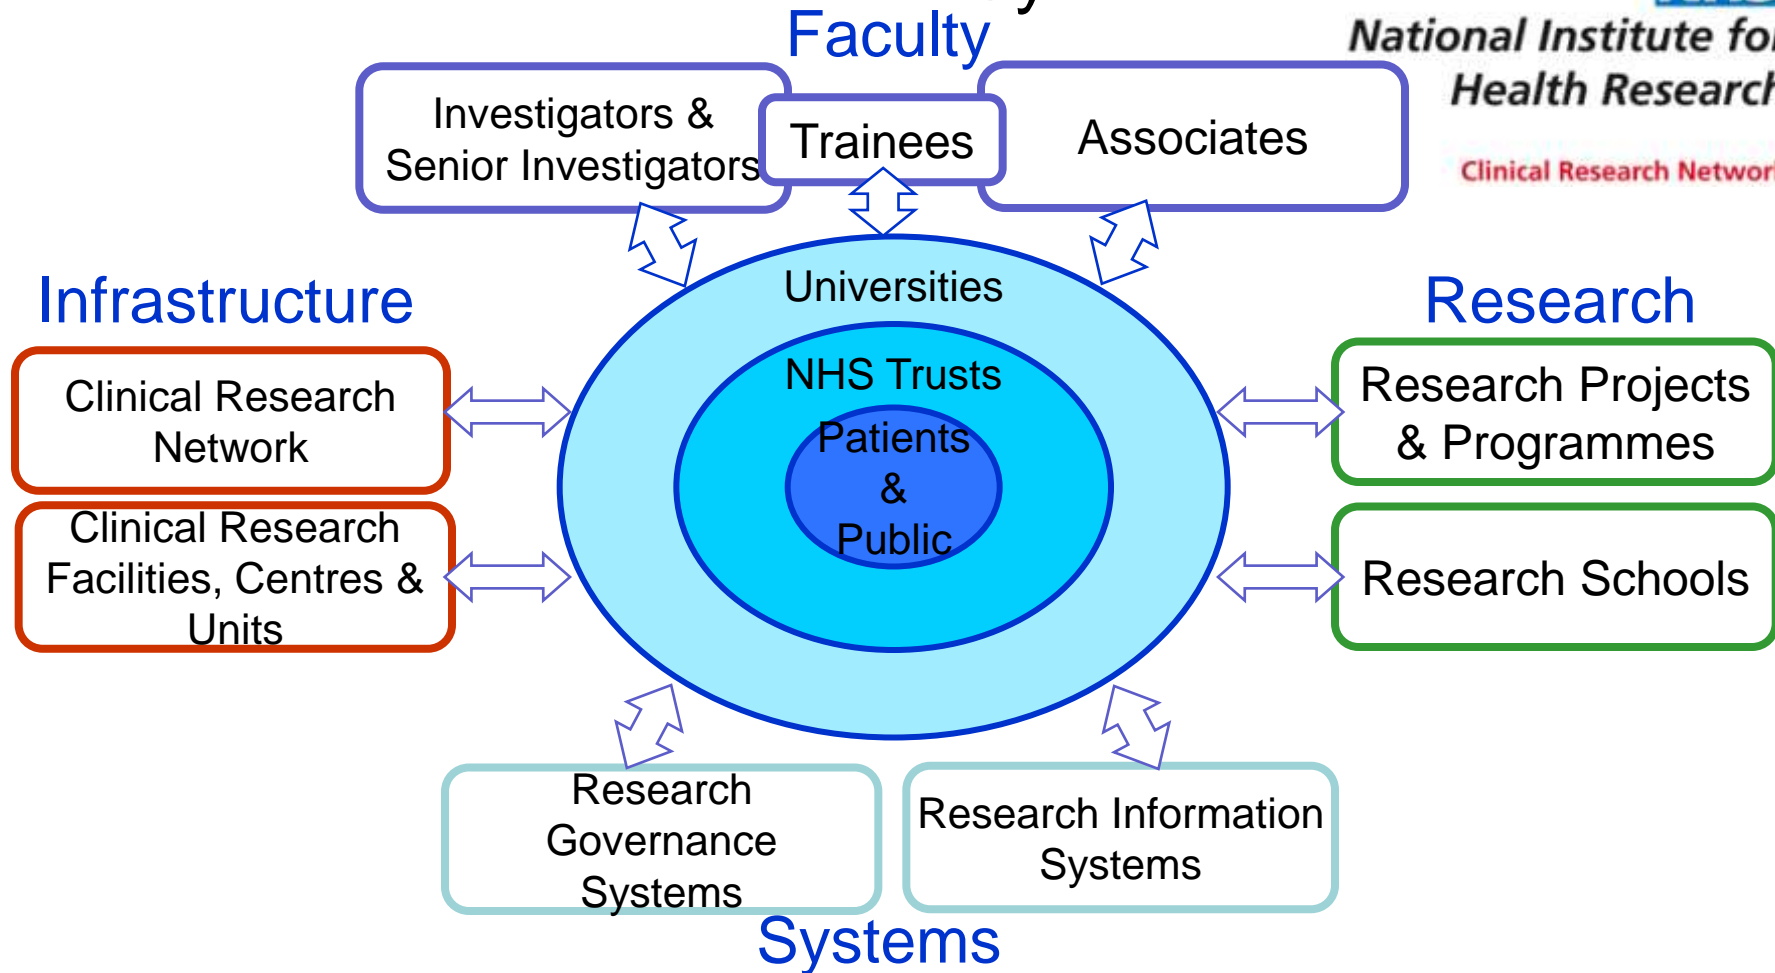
Faculty

National Institute fo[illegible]
Health Research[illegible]

Clinical Research Networ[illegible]

Investigators & Senior Investigators

Trainees

Associates

Infrastructure

Research

Universities

NHS Trusts

Patients & Public

Clinical Research Network

Clinical Research Facilities, Centres & Units

Research Projects & Programmes

Research Schools

Research Governance Systems

Research Information Systems

Systems